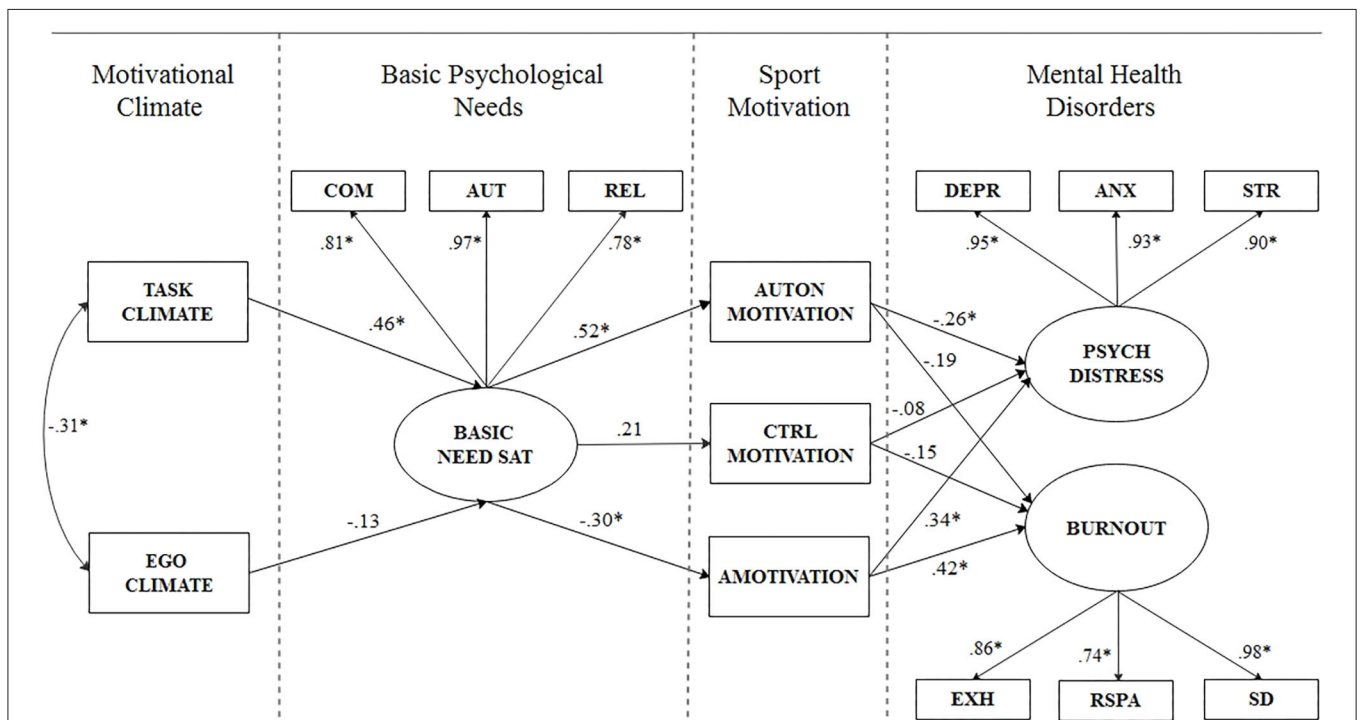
Motivational Climate

Basic Psychological Needs

Sport Motivation

Mental Health Disorders

COM

AUT

REL

.81*

.97*

.78*

DEPR

ANX

STR

.95*

.93*

.90*

TASK CLIMATE

.46*

.52*

AUTON MOTIVATION

-.26*

-.19

PSYCH DISTRESS

-.31*

BASIC NEED SAT

.21

CTRL MOTIVATION

-.08

-.15

BURNOUT

EGO CLIMATE

-.13

-.30*

AMOTIVATION

.34*

.42*

.86*

.74*

.98*

EXH

RSPA

SD